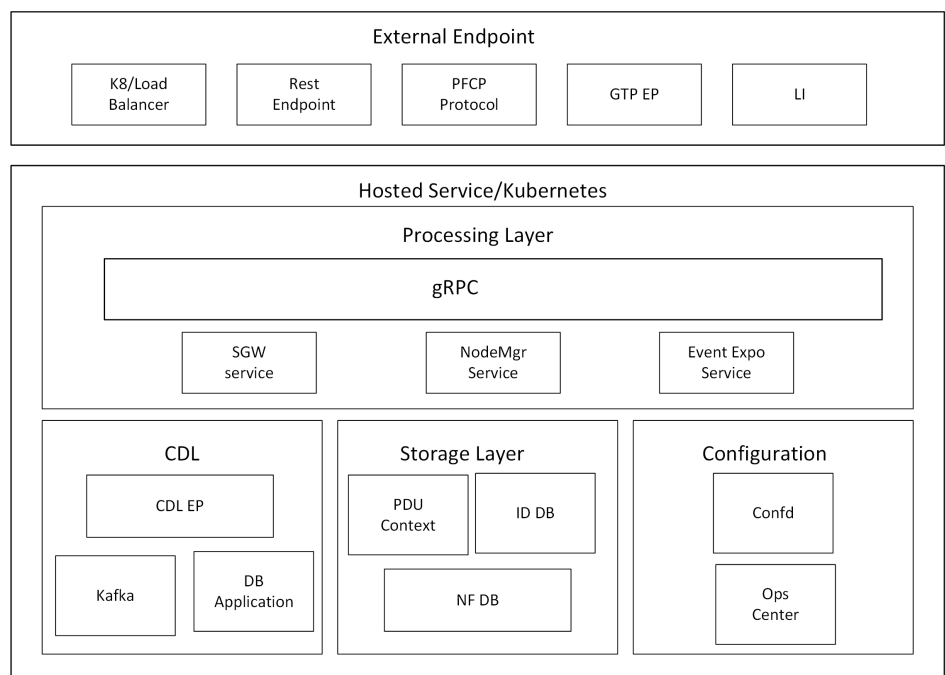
External Endpoint

K8/Load Balancer

Rest Endpoint

PFCP Protocol

GTP EP

LI

Hosted Service/Kubernetes

Processing Layer

gRPC

SGW service

NodeMgr Service

Event Expo Service

CDL

CDL EP

Kafka

DB Application

Storage Layer

PDU Context

ID DB

NF DB

Configuration

Confd

Ops Center